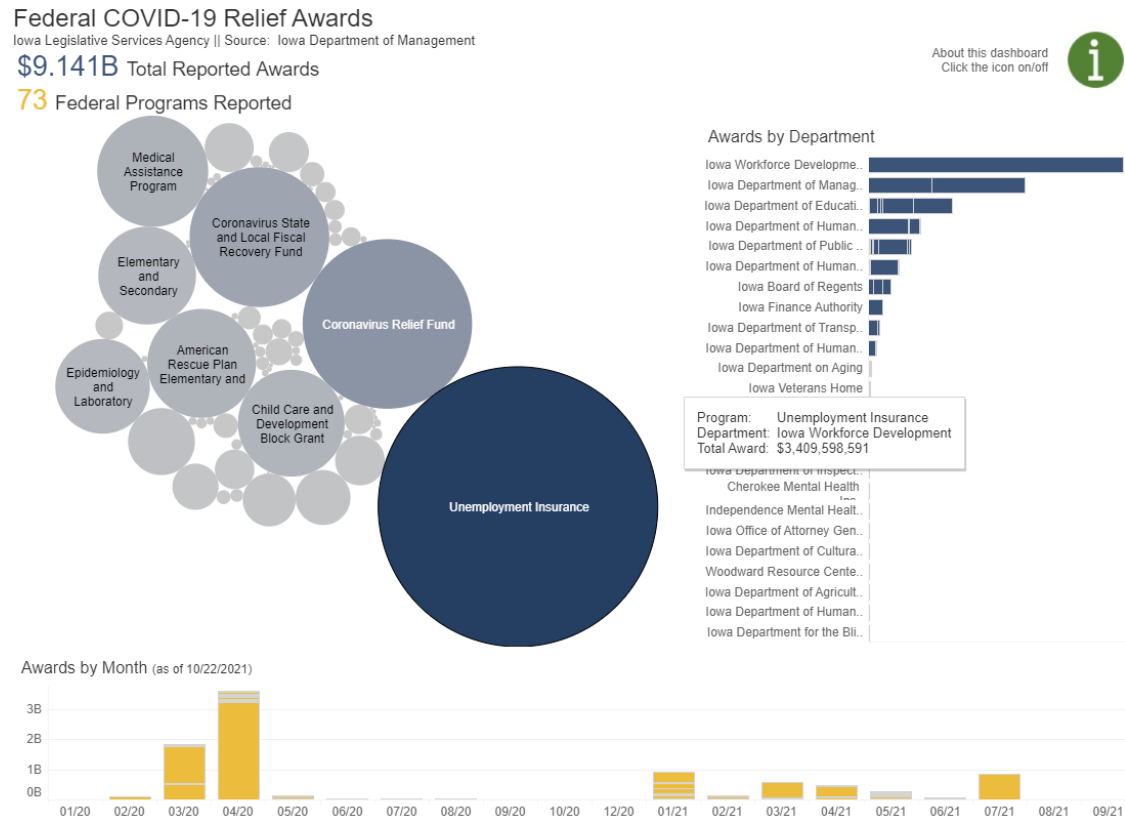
Federal COVID-19 Relief Awards
Iowa Legislative Services Agency || Source: Iowa Department of Management

$9.141B Total Reported Awards
73 Federal Programs Reported

About this dashboard
Click the icon on/off

Medical Assistance Program
Coronavirus State and Local Fiscal Recovery Fund
Elementary and Secondary
Coronavirus Relief Fund
American Rescue Plan Elementary and
Epidemiology and Laboratory
Child Care and Development Block Grant
Unemployment Insurance

Awards by Department
Iowa Workforce Developme..
Iowa Department of Manag..
Iowa Department of Educati..
Iowa Department of Human..
Iowa Department of Public ..
Iowa Department of Human..
Iowa Board of Regents
Iowa Finance Authority
Iowa Department of Transp..
Iowa Department of Human..
Iowa Department on Aging
Iowa Veterans Home
Program: Unemployment Insurance
Department: Iowa Workforce Development
Total Award: $3,409,598,591
Iowa Department of Inspect..
Cherokee Mental Health Inc
Independence Mental Healt..
Iowa Office of Attorney Gen..
Iowa Department of Cultura..
Woodward Resource Cente..
Iowa Department of Agricult..
Iowa Department of Human..
Iowa Department for the Bli..

Awards by Month (as of 10/22/2021)
3B
2B
1B
0B
01/20 02/20 03/20 04/20 05/20 06/20 07/20 08/20 09/20 10/20 12/20 01/21 02/21 03/21 04/21 05/21 06/21 07/21 08/21 09/21